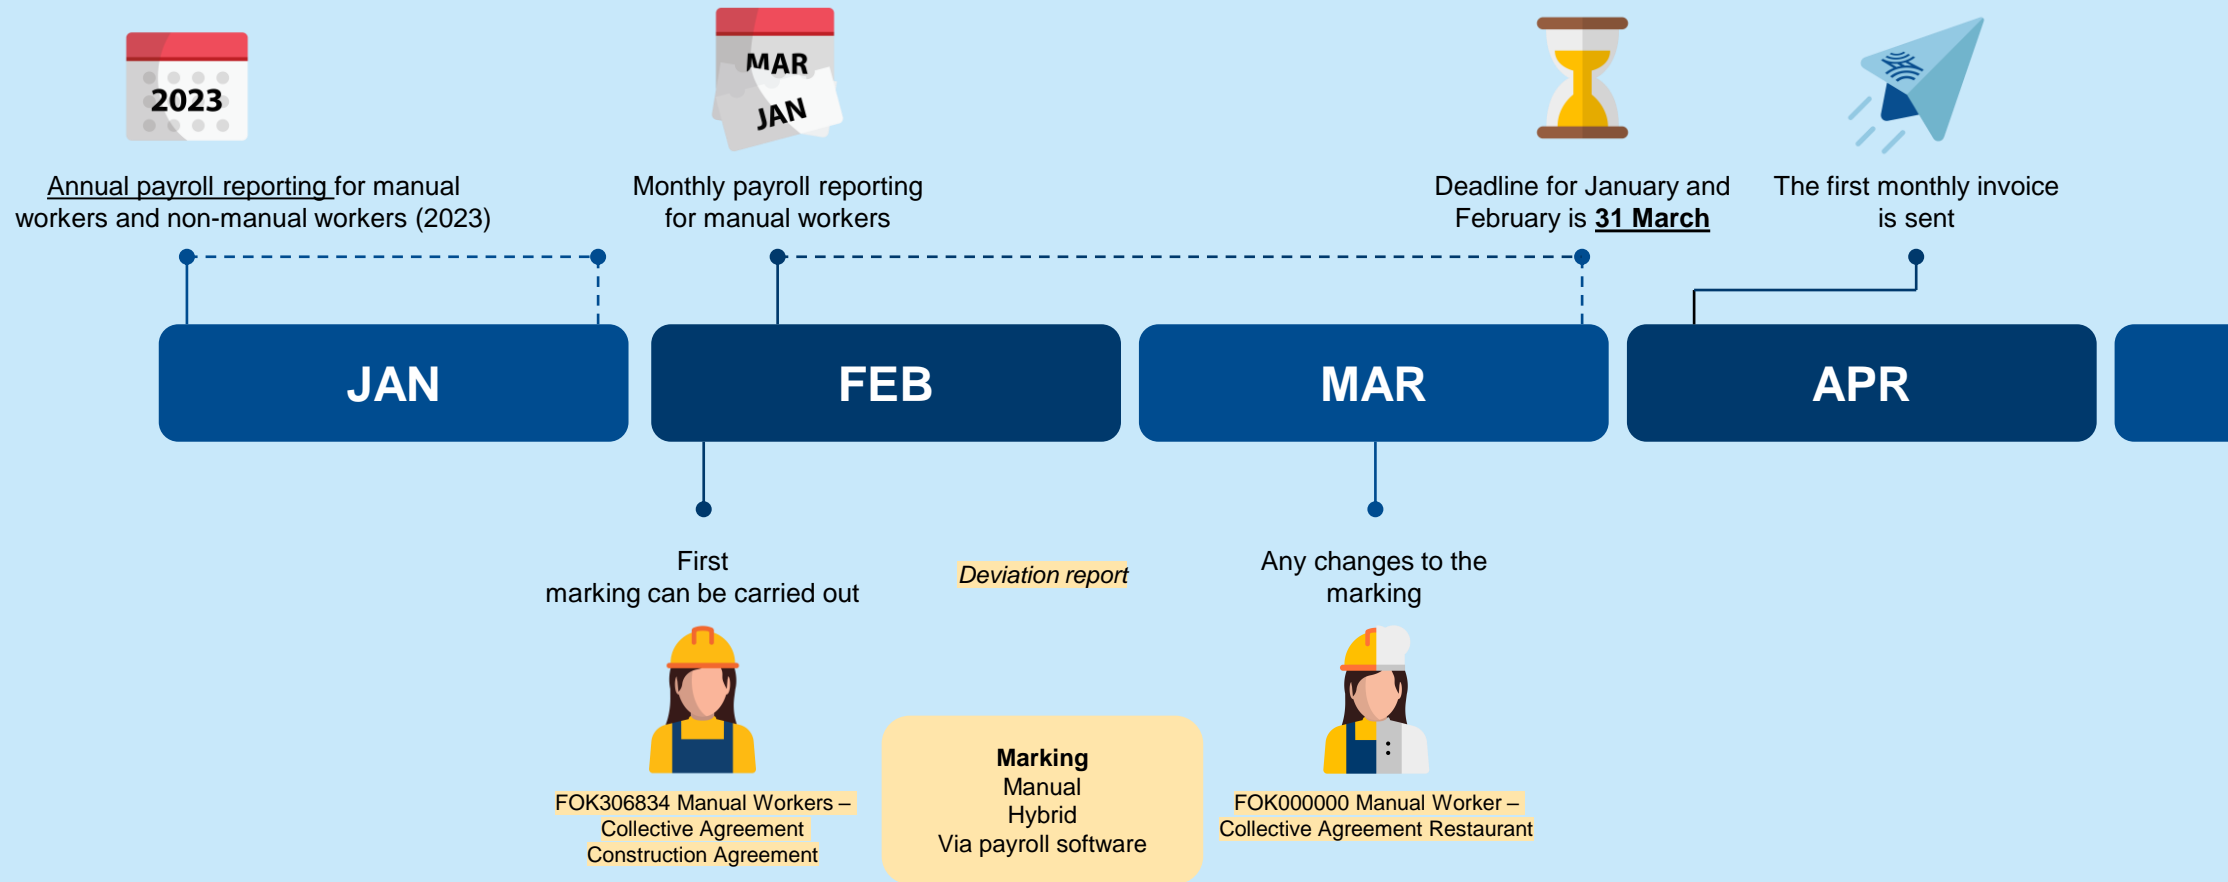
2023

MAR
JAN

Annual payroll reporting for manual workers and non-manual workers (2023)

Monthly payroll reporting for manual workers

Deadline for January and February is 31 March

The first monthly invoice is sent

JAN

FEB

MAR

APR

First marking can be carried out

Deviation report

Any changes to the marking

FOK306834 Manual Workers – Collective Agreement Construction Agreement

Marking
Manual
Hybrid
Via payroll software

FOK000000 Manual Worker – Collective Agreement Restaurant